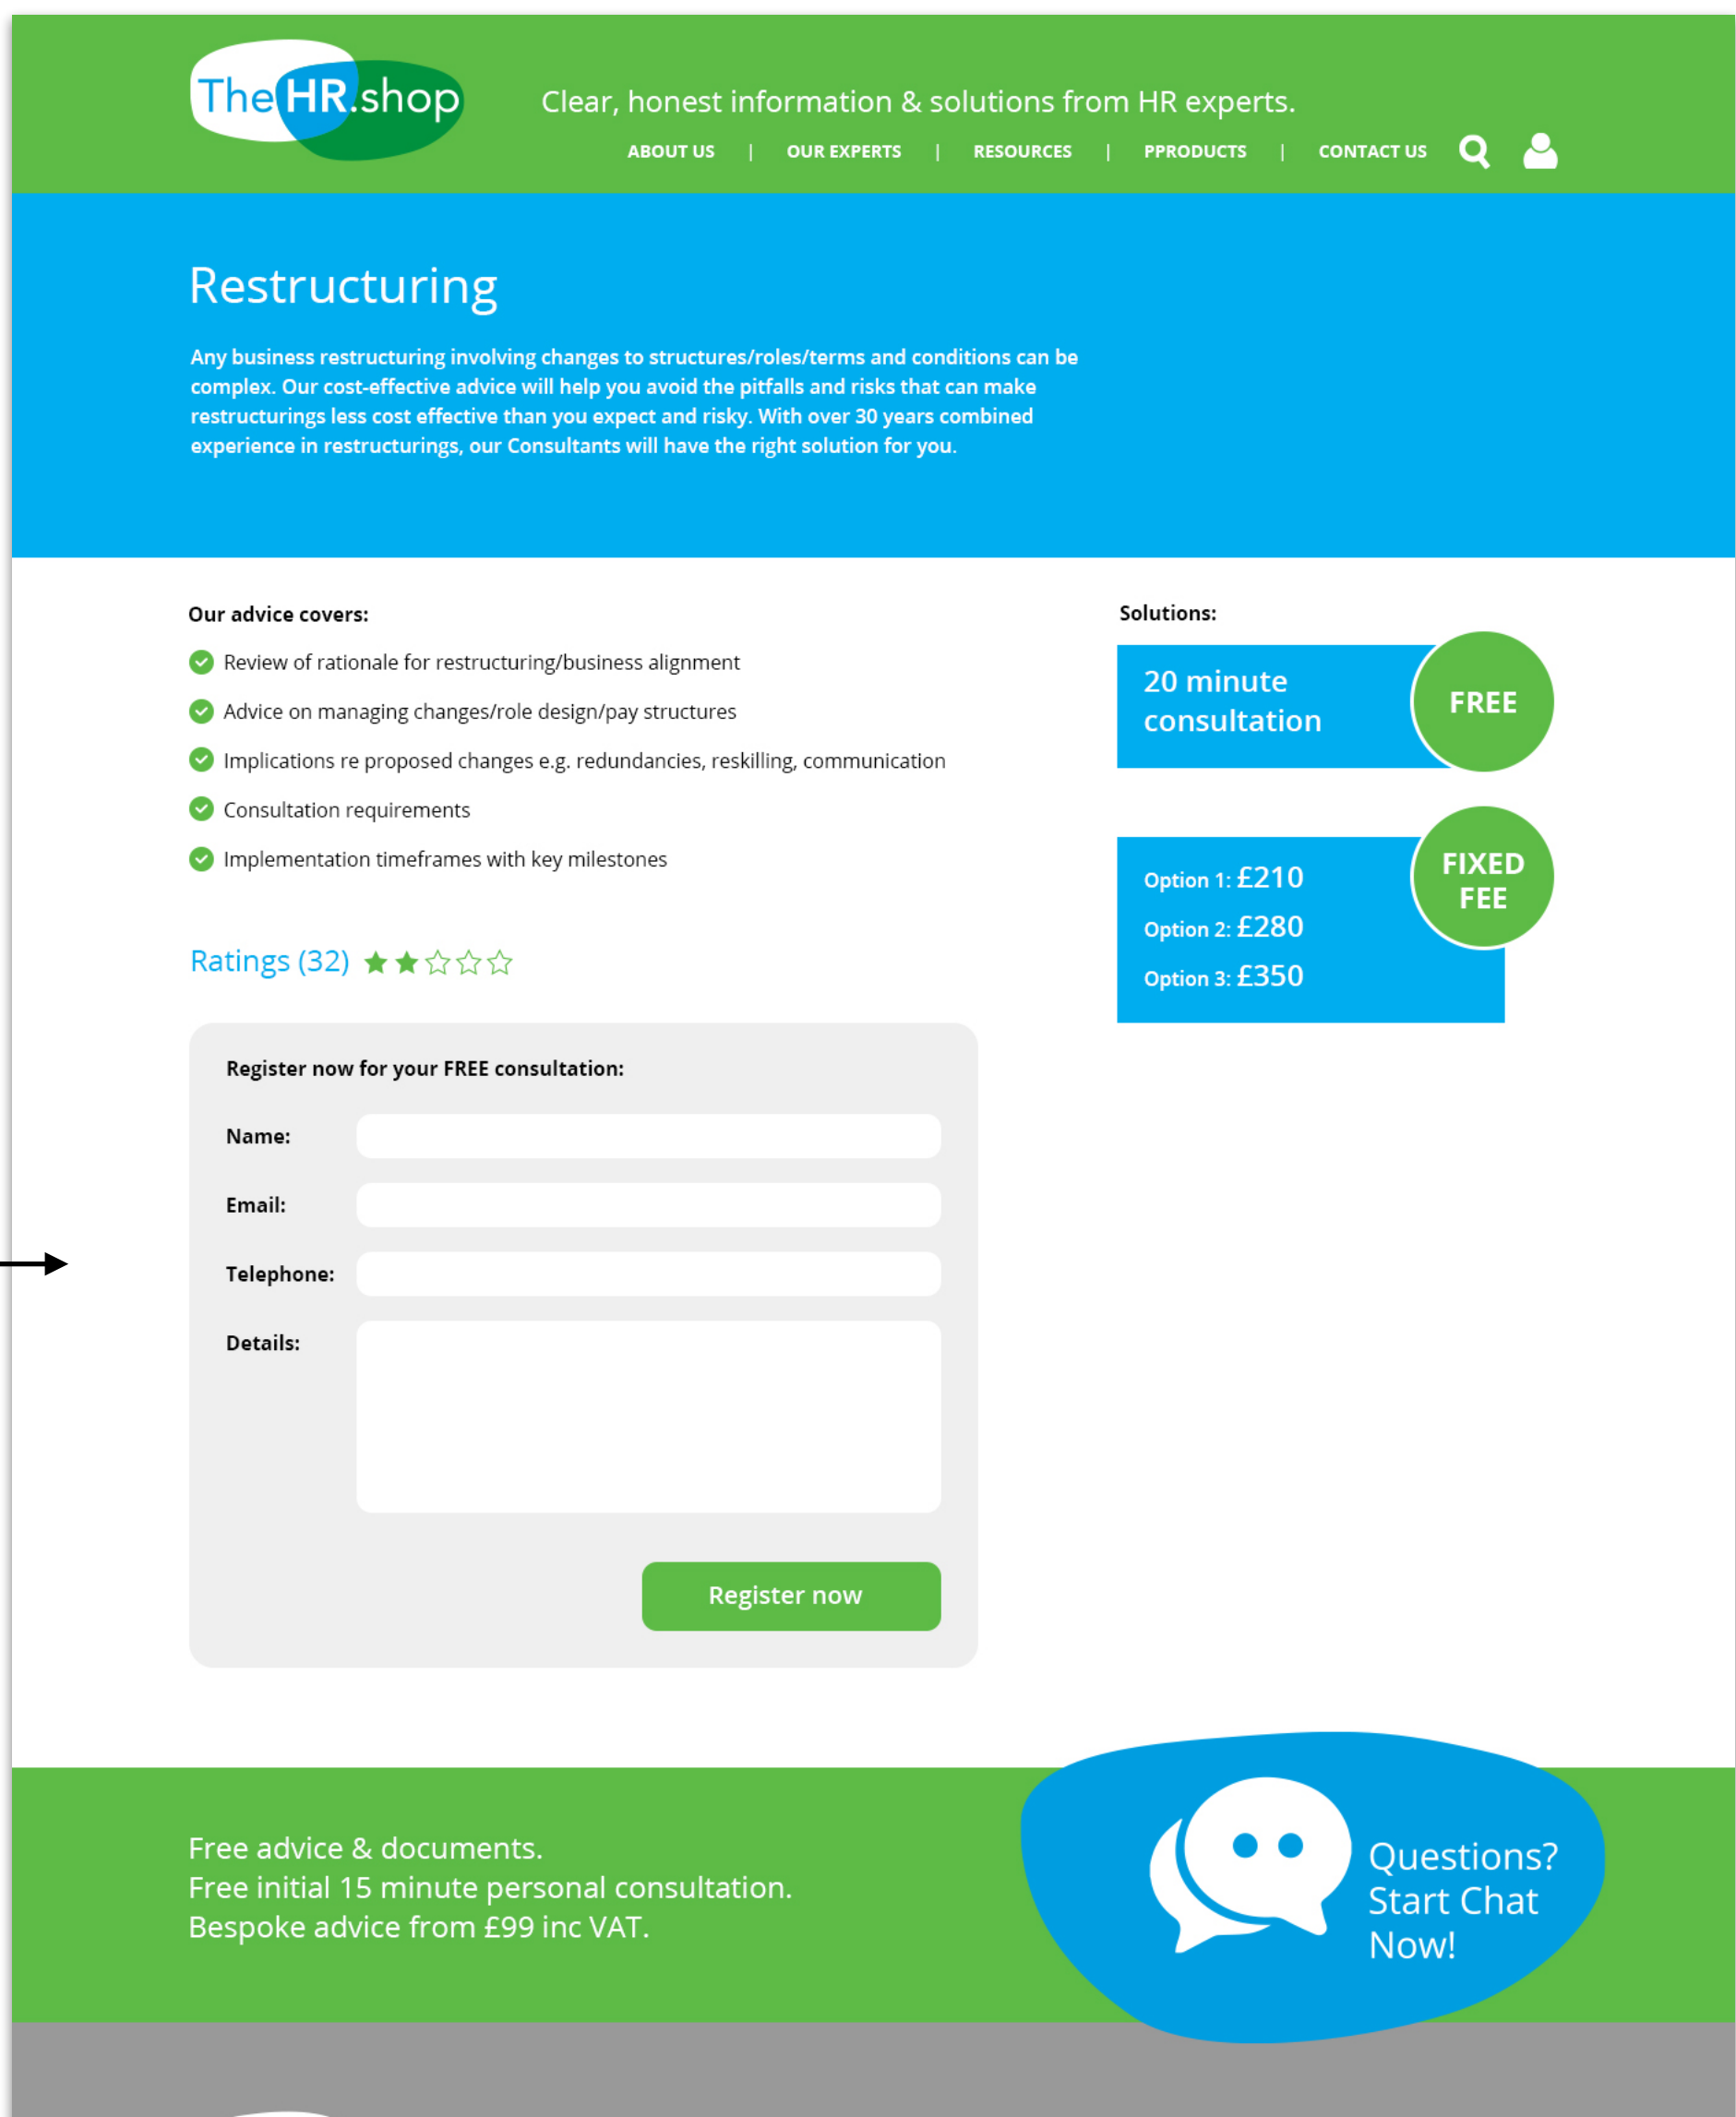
TheHR.shop

Clear, honest information & solutions from HR experts.

ABOUT US | OUR EXPERTS | RESOURCES | PPRODUCTS | CONTACT US

Restructuring

Any business restructuring involving changes to structures/roles/terms and conditions can be complex. Our cost-effective advice will help you avoid the pitfalls and risks that can make restructurings less cost effective than you expect and risky. With over 30 years combined experience in restructurings, our Consultants will have the right solution for you.

Our advice covers:

Review of rationale for restructuring/business alignment

Advice on managing changes/role design/pay structures

Implications re proposed changes e.g. redundancies, reskilling, communication

Consultation requirements

Implementation timeframes with key milestones

Ratings (32)

Solutions:

20 minute consultation

FREE

Option 1: £210

Option 2: £280

Option 3: £350

FIXED FEE

Register now for your FREE consultation:

Name:

Email:

Telephone:

Details:

Register now

Free advice & documents.
Free initial 15 minute personal consultation.
Bespoke advice from £99 inc VAT.

Questions? Start Chat Now!